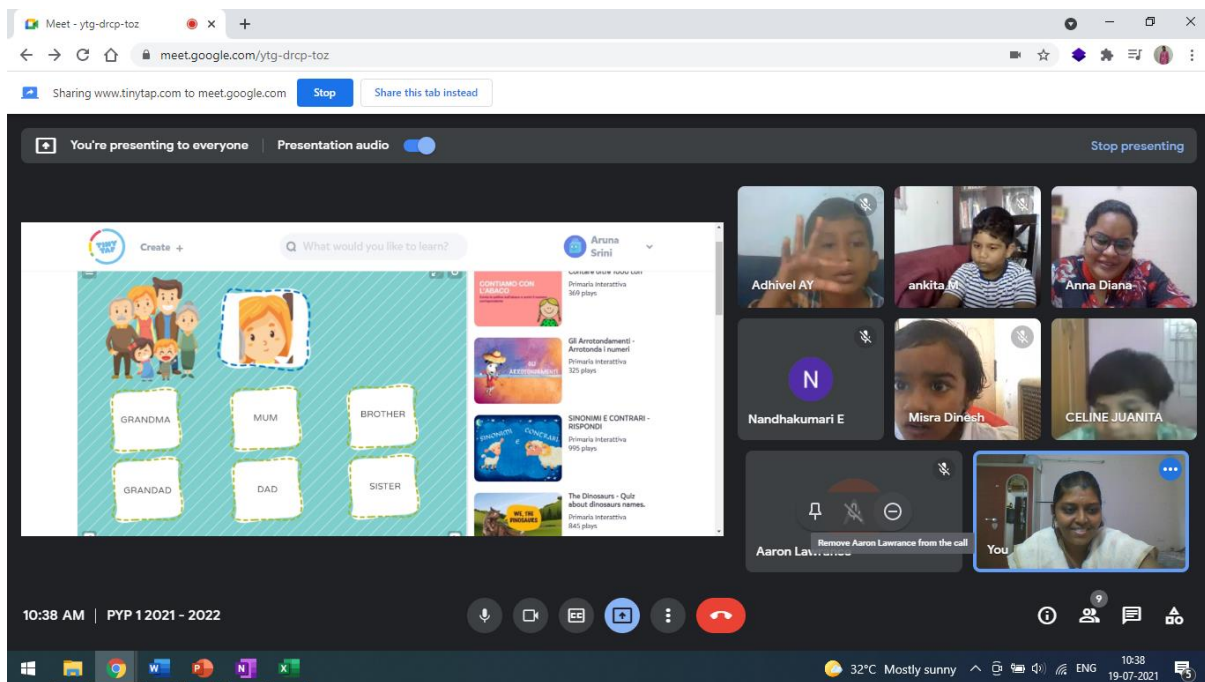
Meet - ytg-drcp-toz

meet.google.com/ytg-drcp-toz

Sharing www.tinytap.com to meet.google.com Stop Share this tab instead

You're presenting to everyone | Presentation audio

Stop presenting

TINY TAP Create +

What would you like to learn?

Aruna Srini

GRANDMA MUM BROTHER

GRANDAD DAD SISTER

Contare oltre 1000 con

CONTIAMO CON L'ABACO

Primaria interattiva
369 plays

Gli Arrotondamenti - Arrotonda i numeri
Primaria interattiva
325 plays

SINONIMI E CONTRARI - RISPONDI
Primaria interattiva
995 plays

SINONIMI E CONTRARI

The Dinosaurs - Quiz about dinosaurs names.
Primaria interattiva
845 plays

WE, THE DINOSAURS

Adhivel AY

ankita M

Anna Diana

N

Nandhakumari E

Misra Dinesh

CELINE JUANITA

Remove Aaron Lawrance from the call

Aaron Lawrance

You

10:38 AM | PYP 1 2021 - 2022

9

32°C Mostly sunny ENG 10:38 19-07-2021